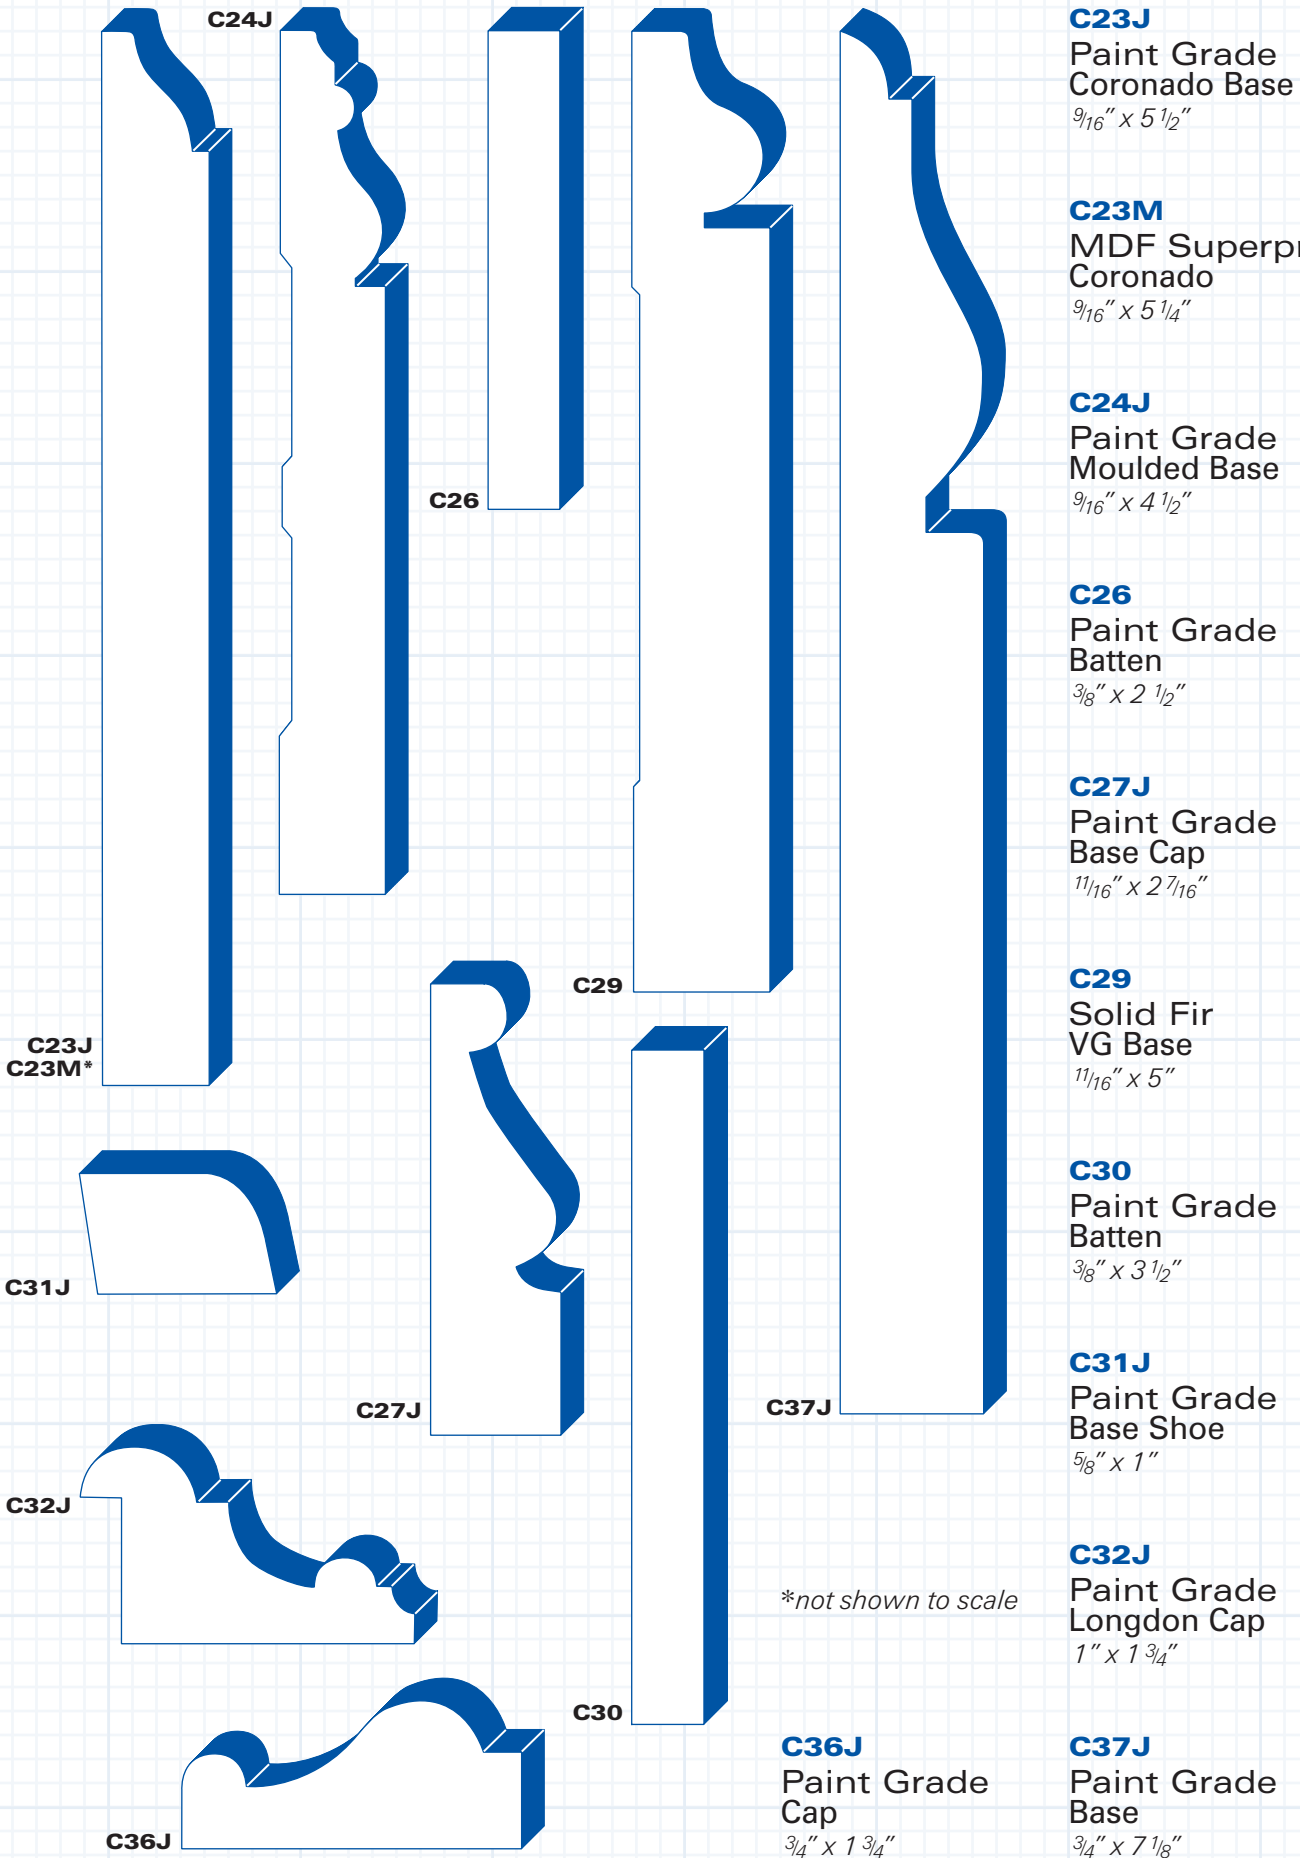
C24J

C26

C29

C23J
C23M*

C31J

C27J

C37J

C32J

C30

C36J

*not shown to scale

C36J
Paint Grade
Cap
$\frac{3}{4}$" x 1 $\frac{3}{4}$"

C23J
Paint Grade
Coronado Base
$\frac{9}{16}$" x 5 $\frac{1}{2}$"

C23M
MDF Superp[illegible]
Coronado
$\frac{9}{16}$" x 5 $\frac{1}{4}$"

C24J
Paint Grade
Moulded Base
$\frac{9}{16}$" x 4 $\frac{1}{2}$"

C26
Paint Grade
Batten
$\frac{3}{8}$" x 2 $\frac{1}{2}$"

C27J
Paint Grade
Base Cap
$\frac{11}{16}$" x 2 $\frac{7}{16}$"

C29
Solid Fir
VG Base
$\frac{11}{16}$" x 5"

C30
Paint Grade
Batten
$\frac{3}{8}$" x 3 $\frac{1}{2}$"

C31J
Paint Grade
Base Shoe
$\frac{5}{8}$" x 1"

C32J
Paint Grade
Longdon Cap
1" x 1 $\frac{3}{4}$"

C37J
Paint Grade
Base
$\frac{3}{4}$" x 7 $\frac{1}{8}$"